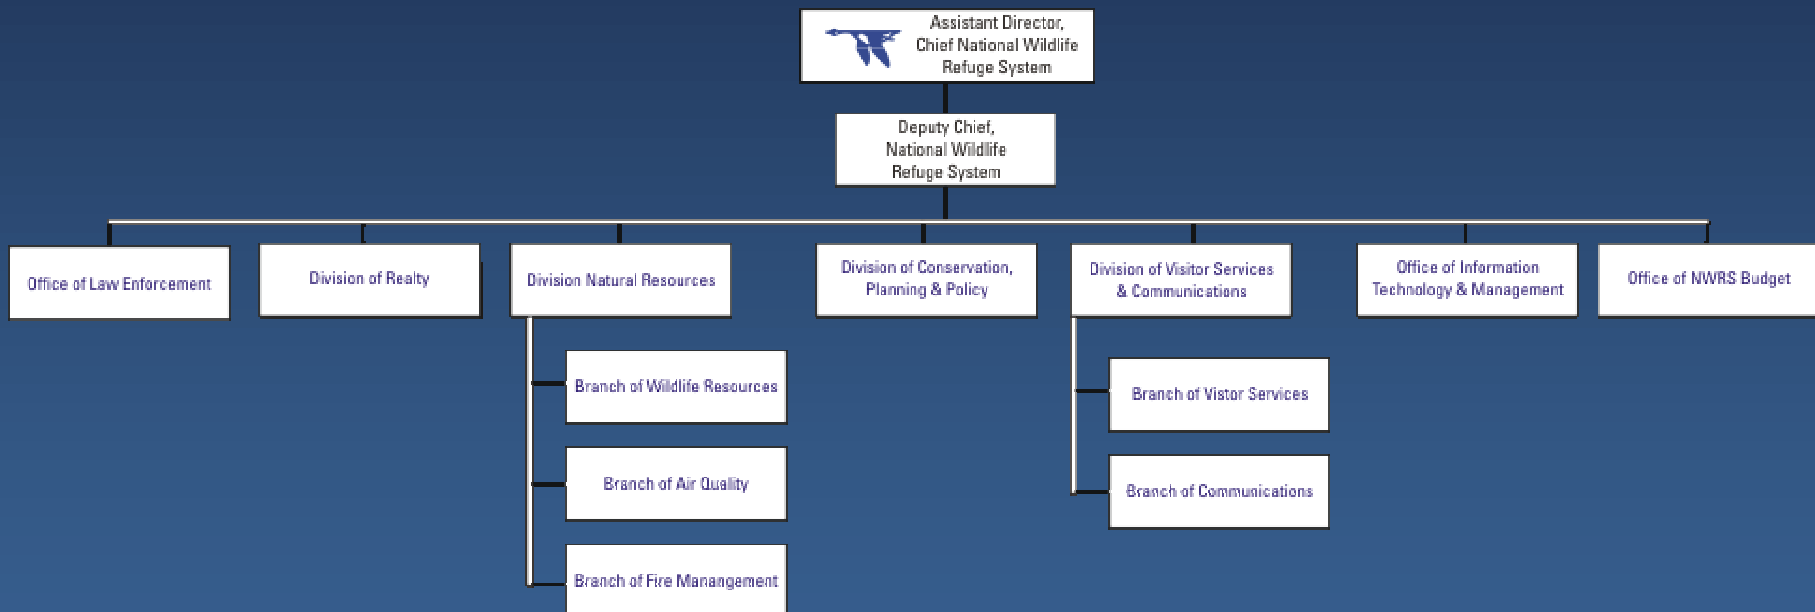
Assistant Director, Chief National Wildlife Refuge System

Deputy Chief, National Wildlife Refuge System

Office of Law Enforcement

Division of Realty

Division Natural Resources

Branch of Wildlife Resources

Branch of Air Quality

Branch of Fire Manangement

Division of Conservation, Planning & Policy

Division of Visitor Services & Communications

Branch of Vistor Services

Branch of Communications

Office of Information Technology & Management

Office of NWRS Budget